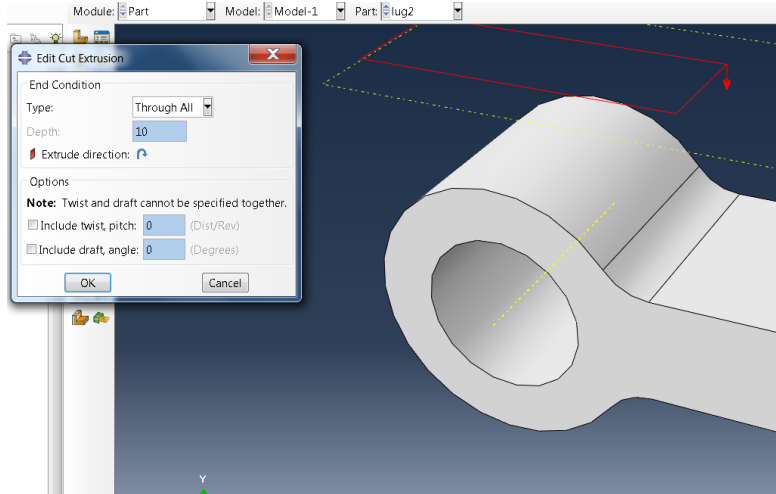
Module: Part
Model: Model-1
Part: lug2

Edit Cut Extrusion

End Condition
Type: Through All
Depth: 10
Extrude direction:

Options
Note: Twist and draft cannot be specified together.
Include twist, pitch: 0 (Dist/Rev)
Include draft, angle: 0 (Degrees)

OK
Cancel

Y